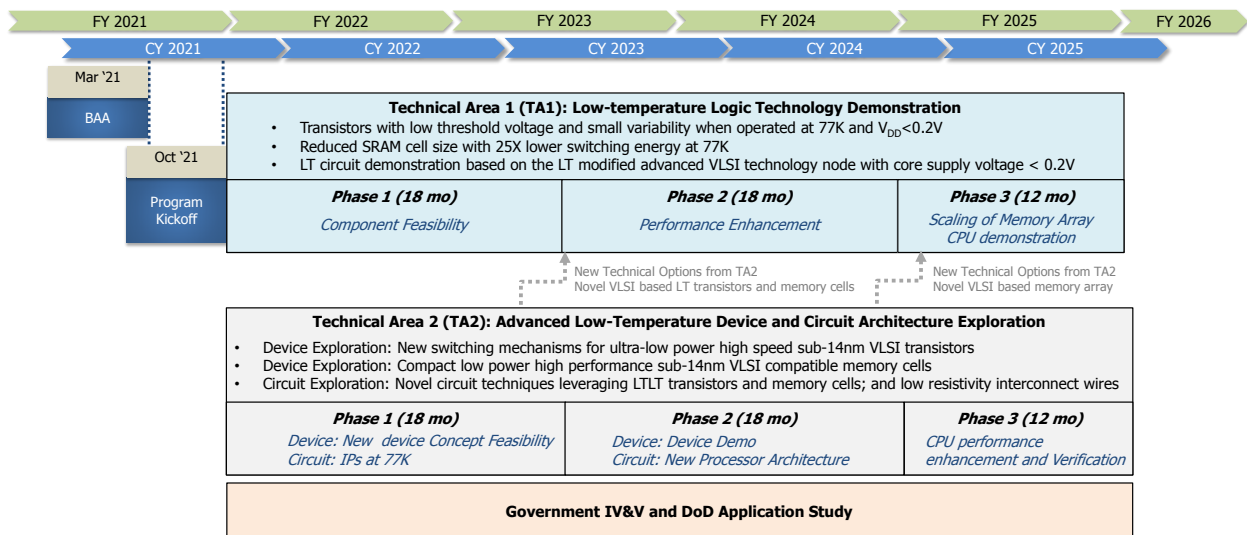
FY 2021 FY 2022 FY 2023 FY 2024 FY 2025 FY 2026

CY 2021 CY 2022 CY 2023 CY 2024 CY 2025

Mar '21

BAA

Oct '21

Program Kickoff

**Technical Area 1 (TA1): Low-temperature Logic Technology Demonstration**

- Transistors with low threshold voltage and small variability when operated at 77K and $V_{DD}$<0.2V
- Reduced SRAM cell size with 25X lower switching energy at 77K
- LT circuit demonstration based on the LT modified advanced VLSI technology node with core supply voltage < 0.2V

| Phase 1 (18 mo) | Phase 2 (18 mo) | Phase 3 (12 mo) |
|---|---|---|
| Component Feasibility | Performance Enhancement | Scaling of Memory Array CPU demonstration |

New Technical Options from TA2
Novel VLSI based LT transistors and memory cells

New Technical Options from TA2
Novel VLSI based memory array

**Technical Area 2 (TA2): Advanced Low-Temperature Device and Circuit Architecture Exploration**

- Device Exploration: New switching mechanisms for ultra-low power high speed sub-14nm VLSI transistors
- Device Exploration: Compact low power high performance sub-14nm VLSI compatible memory cells
- Circuit Exploration: Novel circuit techniques leveraging LTLT transistors and memory cells; and low resistivity interconnect wires

| Phase 1 (18 mo) | Phase 2 (18 mo) | Phase 3 (12 mo) |
|---|---|---|
| Device: New device Concept Feasibility Circuit: IPs at 77K | Device: Device Demo Circuit: New Processor Architecture | CPU performance enhancement and Verification |

Government IV&V and DoD Application Study